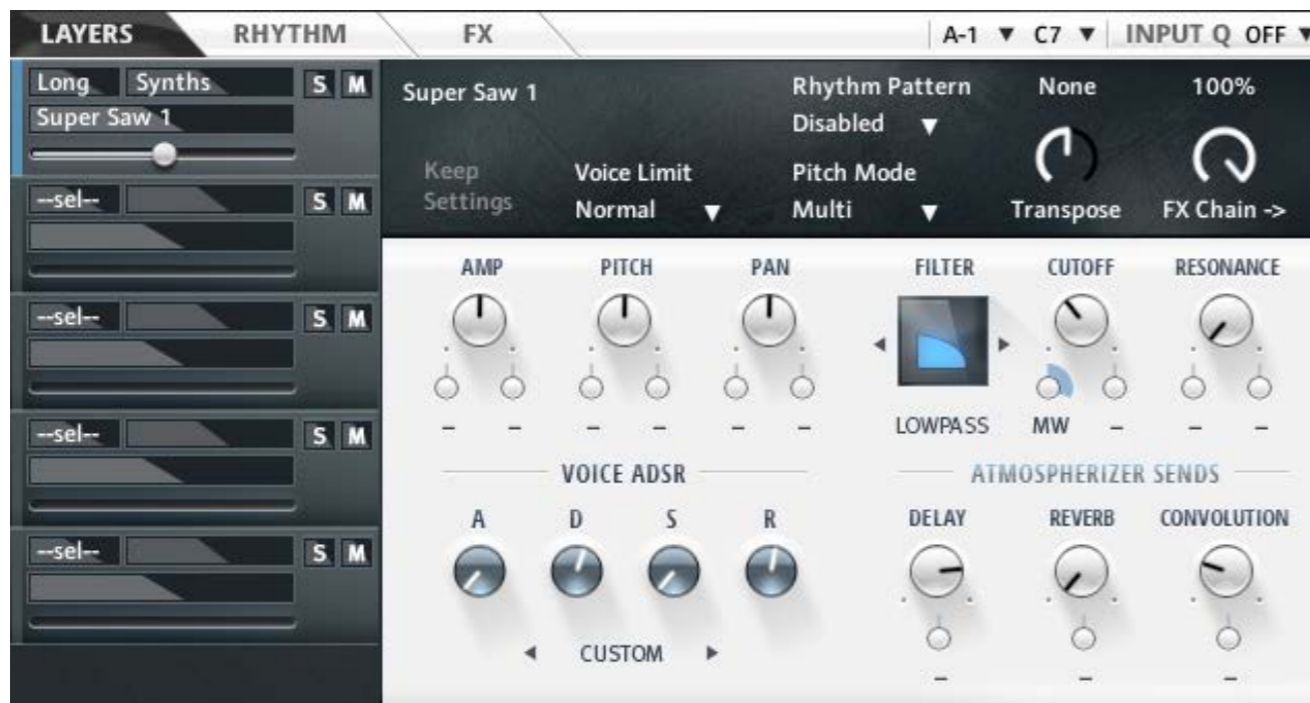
LAYERS RHYTHM FX A-1 ▼ C7 ▼ INPUT Q OFF ▼

Long Synths S M
Super Saw 1

--sel-- S M

--sel-- S M

--sel-- S M

--sel-- S M

Super Saw 1
Rhythm Pattern
Disabled ▼
None
100%
Keep Settings
Voice Limit
Normal ▼
Pitch Mode
Multi ▼
Transpose
FX Chain ->

AMP PITCH PAN FILTER CUTOFF RESONANCE
– – – – – – LOWPASS MW – – –

VOICE ADSR
A D S R
◄ CUSTOM ►

ATMOSPHERIZER SENDS
DELAY REVERB CONVOLUTION
– – –